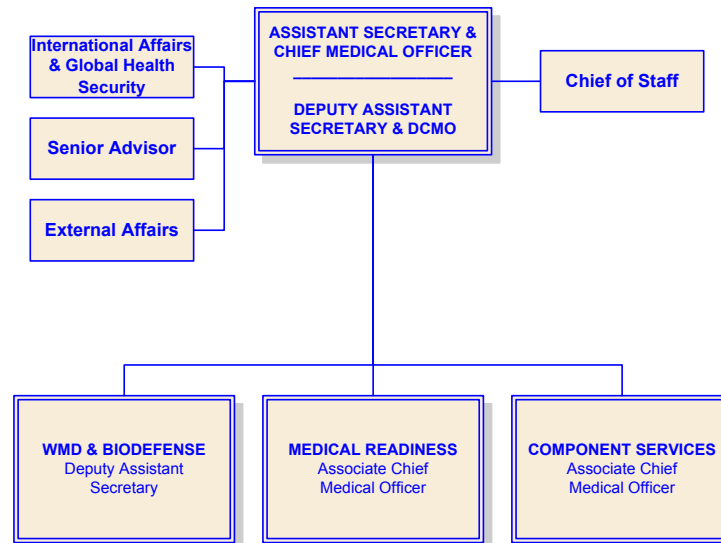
ASSISTANT SECRETARY & CHIEF MEDICAL OFFICER

DEPUTY ASSISTANT SECRETARY & DCMO

International Affairs & Global Health Security

Senior Advisor

External Affairs

Chief of Staff

WMD & BIODEFENSE
Deputy Assistant Secretary

MEDICAL READINESS
Associate Chief Medical Officer

COMPONENT SERVICES
Associate Chief Medical Officer